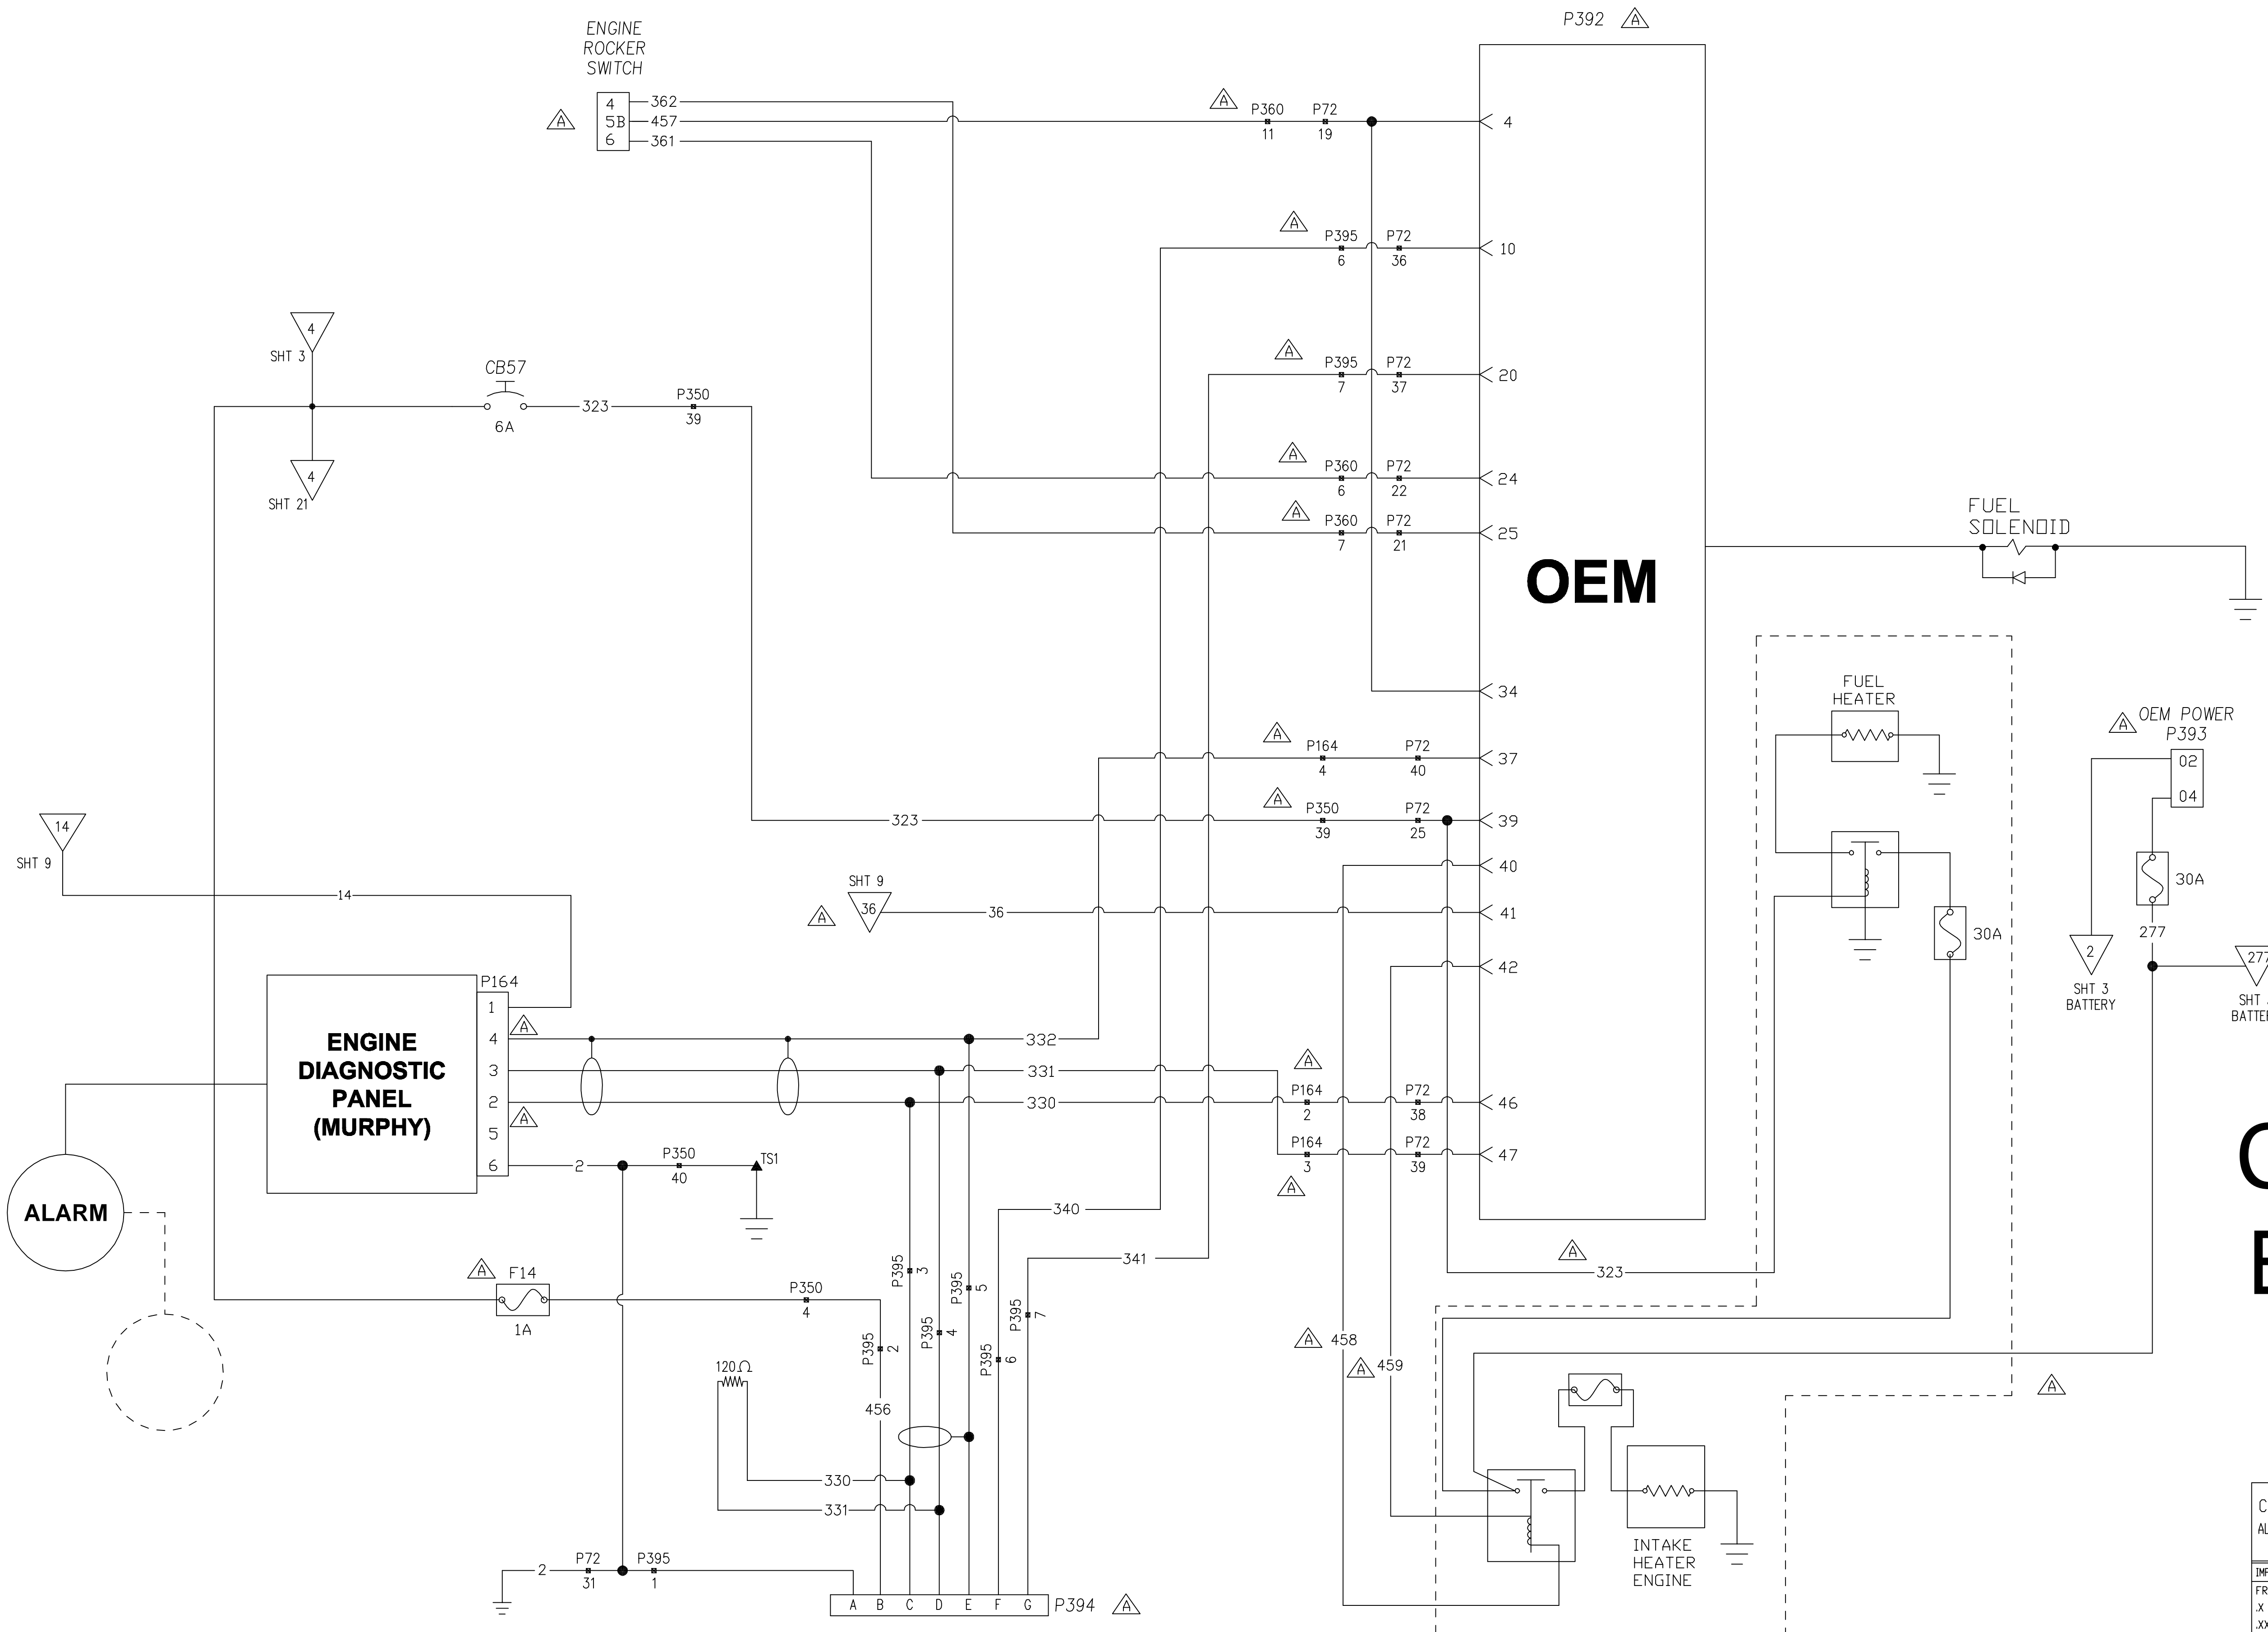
ENGINE ROCKER SWITCH

P392 A

A 4 5B 6 362 457 361

A P360 11 P72 19 4

A P395 6 P72 36 10

4 SHT 3

CB57 6A 323 P350 39

A P395 7 P72 37 20

4 SHT 21

A P360 6 P72 22 24

A P360 7 P72 21 25

OEM

FUEL SOLENOID

34

FUEL HEATER

A P164 4 P72 40 37

A OEM POWER P393 02 04

14 SHT 9

323 A P350 39 P72 25 39

40

14

SHT 9 A 36 36 41

30A

30A

42

277

2 SHT 3 BATTERY

277 SHT BATTE

P164 1 4 A 3 2 A 5 6

ENGINE DIAGNOSTIC PANEL (MURPHY)

332 331 330

A P164 2 P72 38 46

P164 3 P72 39 47

A

ALARM

2 P350 40 TS1

340

341

A 323

A F14 1A

P350 4

P395 3

P395 5

P395 7

P395 2

P395 4

P395 6

A 458 A 459

120Ω

456

330

331

A

INTAKE HEATER ENGINE

2 P72 31 P395 1

A B C D E F G P394 A

C AL IMF FR .X .XX